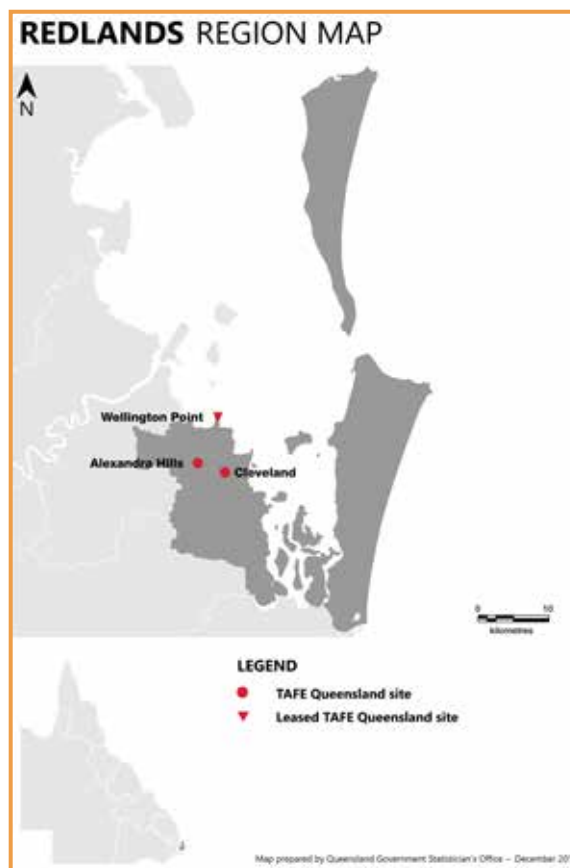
REDLANDS REGION MAP

N

Wellington Point

Alexandra Hills

Cleveland

0 10
kilometres

LEGEND

TAFE Queensland site

Leased TAFE Queensland site

Map prepared by Queensland Government Statistician's Office – December 20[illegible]